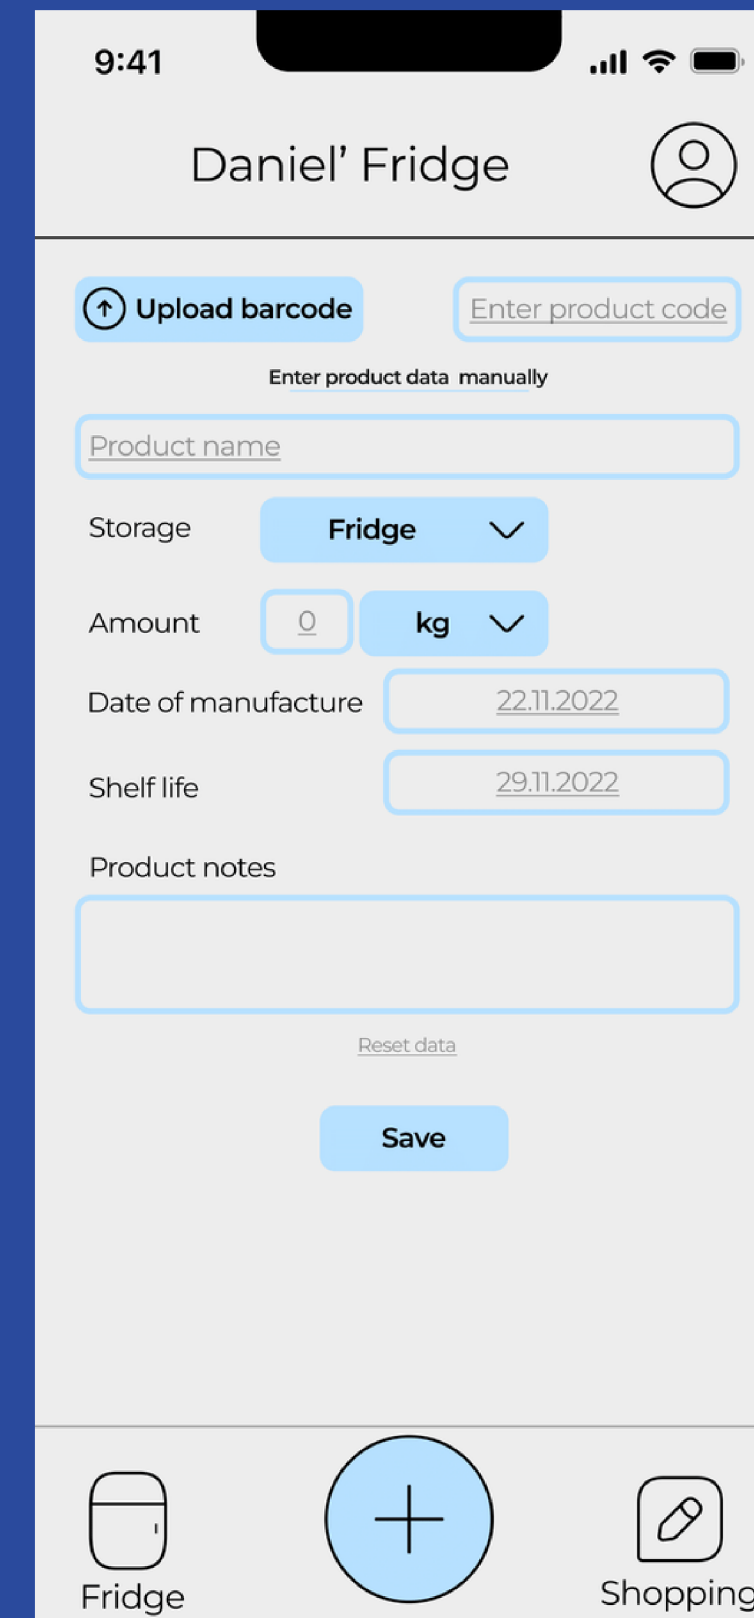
9:41

Daniel’ Fridge

Upload barcode

Enter product code

Enter product data manually

Product name

Storage

Fridge

Amount

0

kg

Date of manufacture

22.11.2022

Shelf life

29.11.2022

Product notes

Reset data

Save

Fridge

Shopping